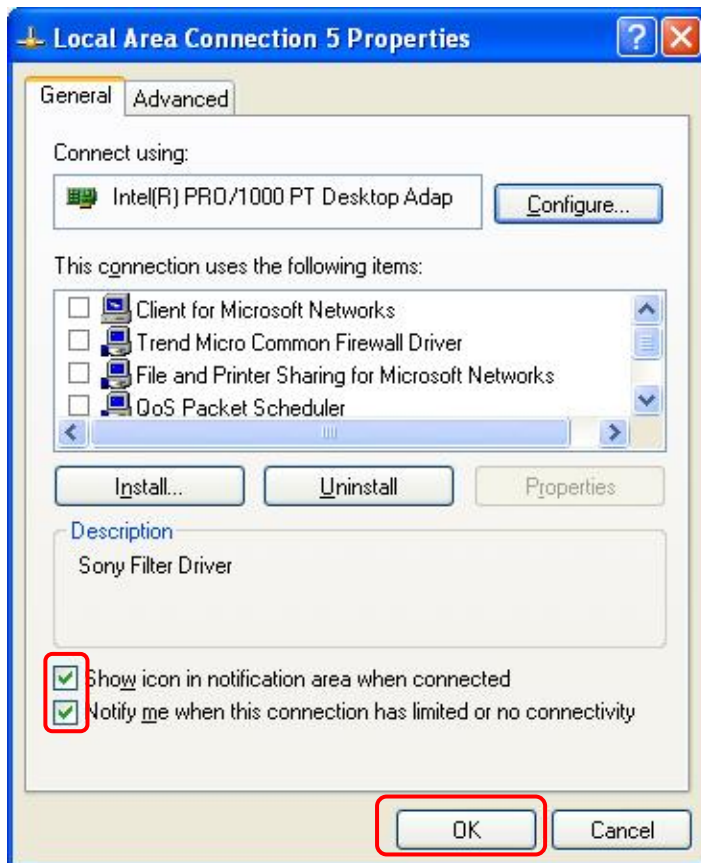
Local Area Connection 5 Properties

General Advanced

Connect using:

Intel(R) PRO/1000 PT Desktop Adap

Configure...

This connection uses the following items:

Client for Microsoft Networks
Trend Micro Common Firewall Driver
File and Printer Sharing for Microsoft Networks
QoS Packet Scheduler

Install... Uninstall Properties

Description
Sony Filter Driver

Show icon in notification area when connected
Notify me when this connection has limited or no connectivity

OK Cancel